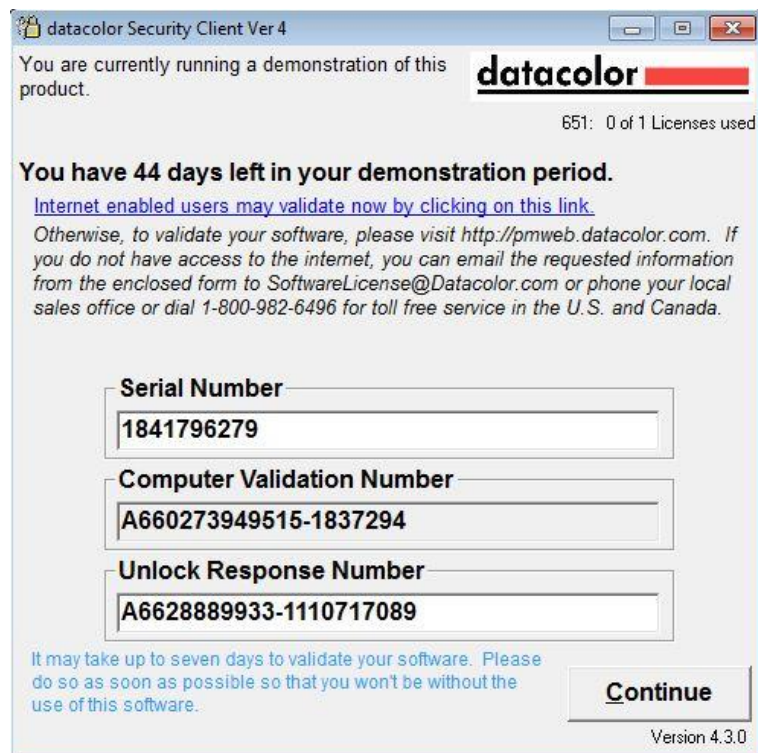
datacolor Security Client Ver 4

You are currently running a demonstration of this product.

datacolor

651: 0 of 1 Licenses used

You have 44 days left in your demonstration period.

Internet enabled users may validate now by clicking on this link.

Otherwise, to validate your software, please visit http://pmweb.datacolor.com. If you do not have access to the internet, you can email the requested information from the enclosed form to SoftwareLicense@Datacolor.com or phone your local sales office or dial 1-800-982-6496 for toll free service in the U.S. and Canada.

Serial Number

1841796279

Computer Validation Number

A660273949515-1837294

Unlock Response Number

A6628889933-1110717089

It may take up to seven days to validate your software. Please do so as soon as possible so that you won't be without the use of this software.

Continue

Version 4.3.0